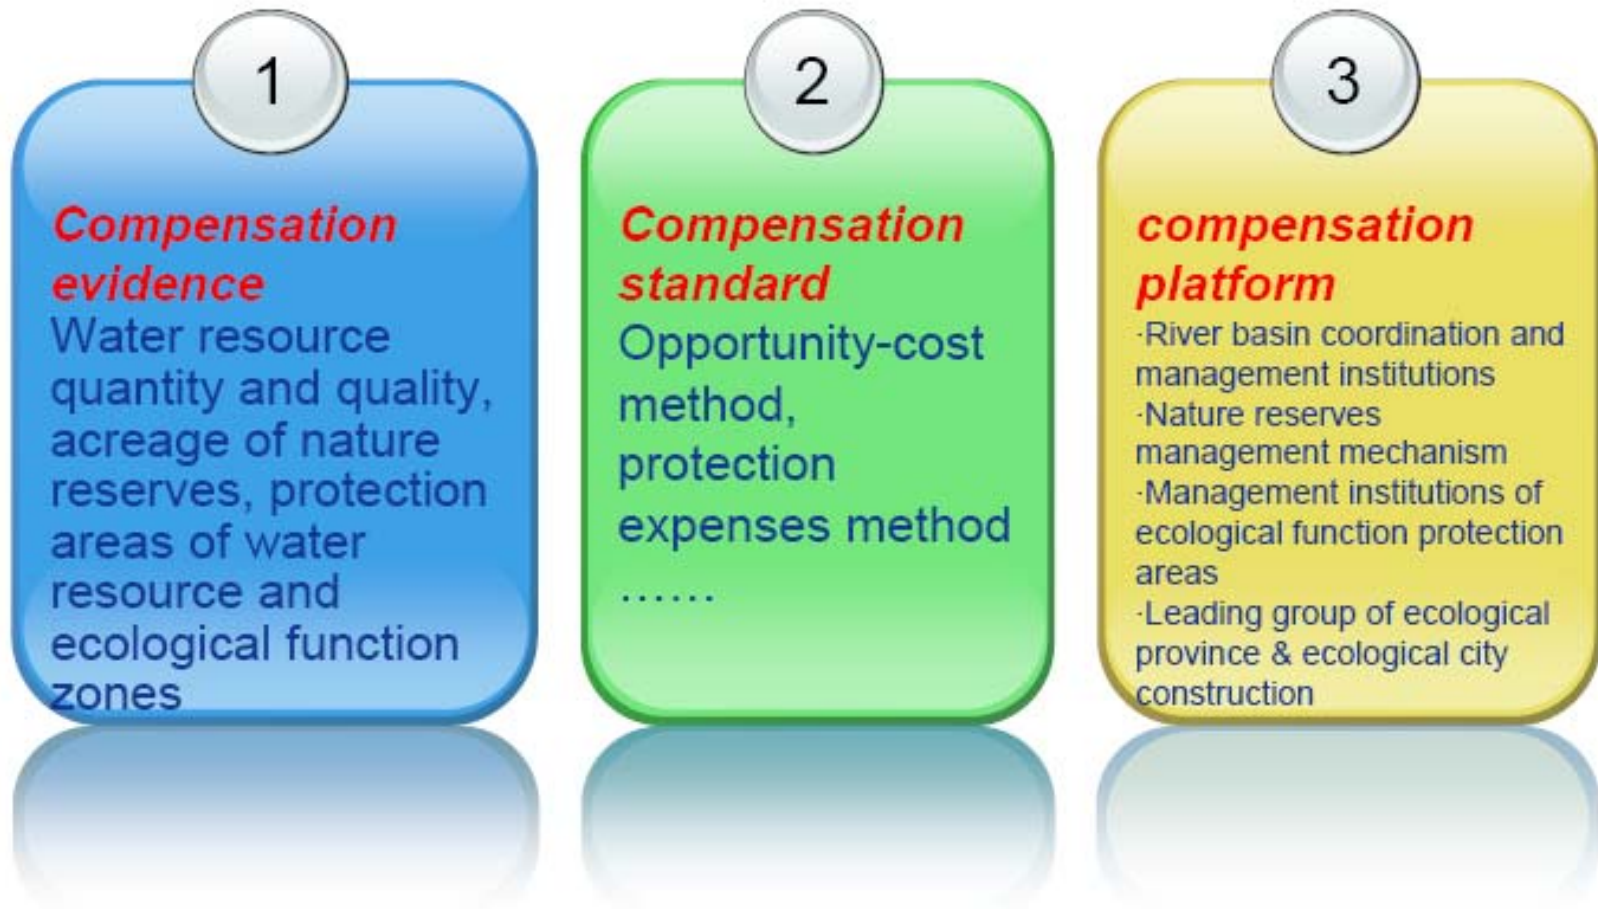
1

Compensation evidence

Water resource quantity and quality, acreage of nature reserves, protection areas of water resource and ecological function zones

2

Compensation standard

Opportunity-cost method, protection expenses method

……

3

compensation platform

·River basin coordination and management institutions

·Nature reserves management mechanism

·Management institutions of ecological function protection areas

·Leading group of ecological province & ecological city construction